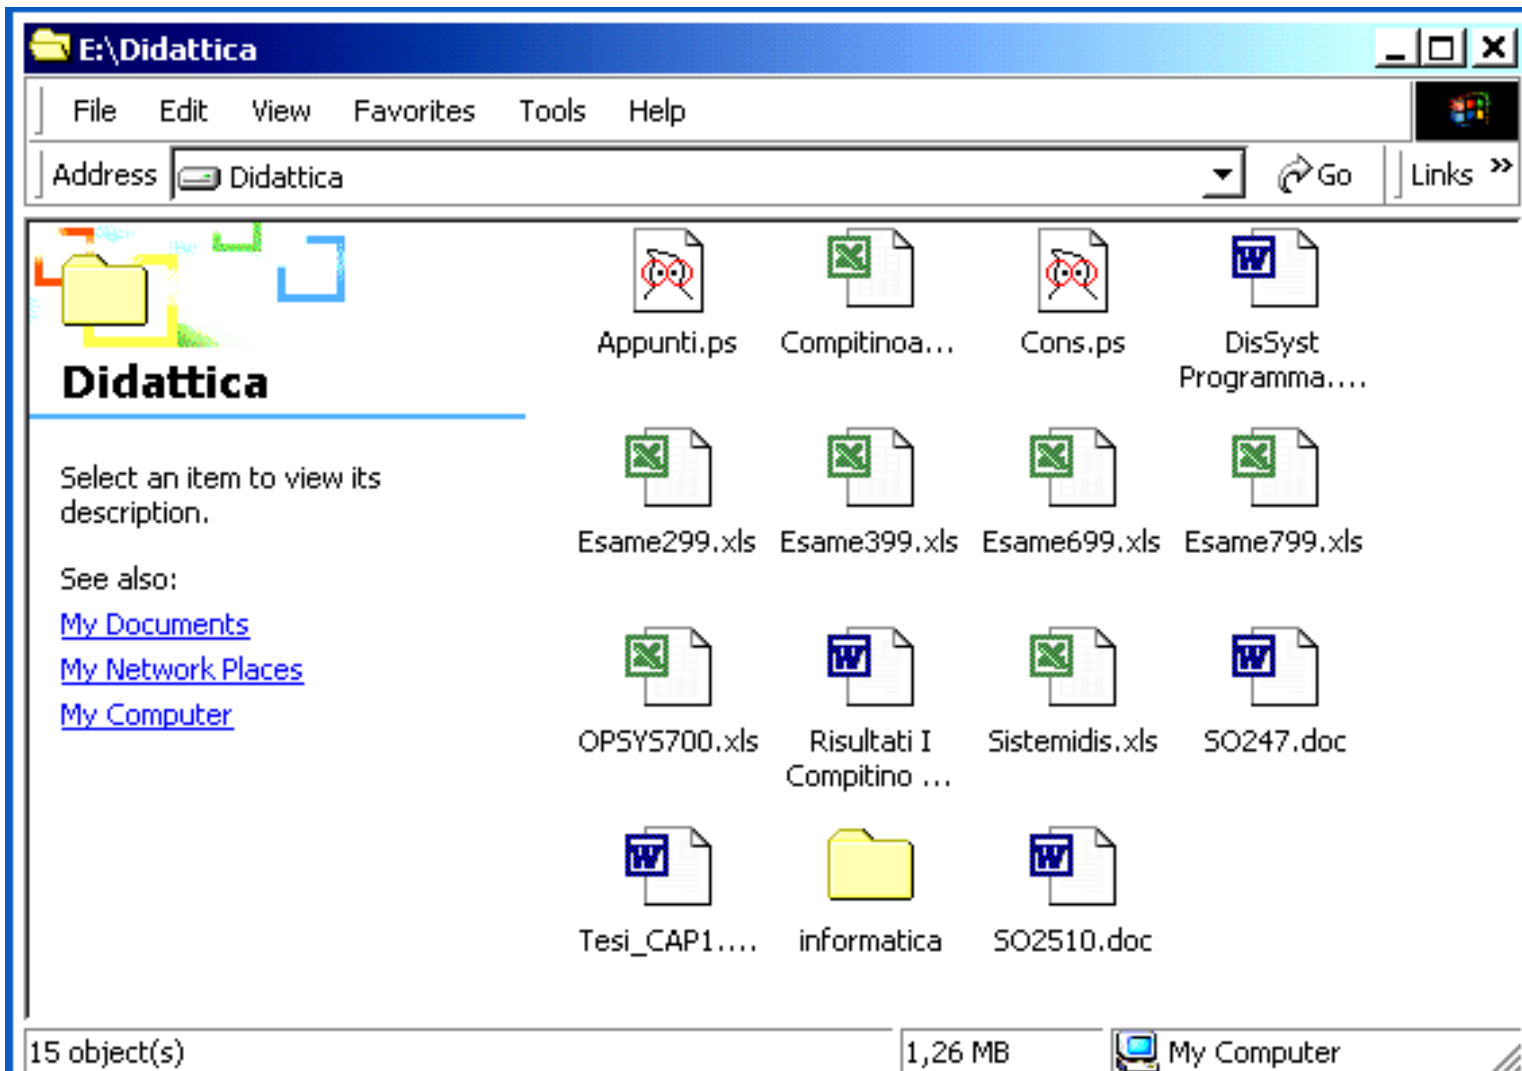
E:\Didattica

File Edit View Favorites Tools Help

Address Didattica Go Links »

Didattica

Select an item to view its description.

See also:
My Documents
My Network Places
My Computer

Appunti.ps
Compitinoa...
Cons.ps
DisSyst Programma....
Esame299.xls
Esame399.xls
Esame699.xls
Esame799.xls
OPSYS700.xls
Risultati I Compitino ...
Sistemidis.xls
SO247.doc
Tesi_CAP1....
informatica
SO2510.doc

15 object(s) 1,26 MB My Computer